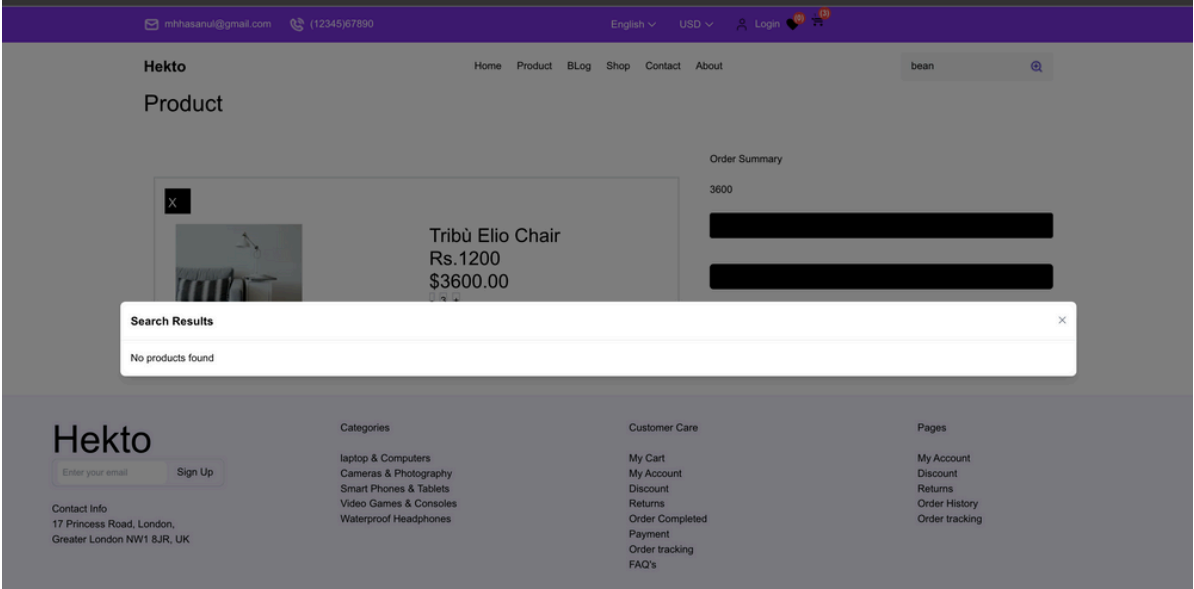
mhhasanul@gmail.com (12345)67890 English USD Login (0) (3)

Hekto Home Product BLog Shop Contact About bean

Product

Order Summary

3600

X

Tribù Elio Chair
Rs.1200
$3600.00
- 3 +

Search Results ×

No products found

Hekto

Enter your email Sign Up

Contact Info
17 Princess Road, London, Greater London NW1 8JR, UK

Categories

laptop & Computers
Cameras & Photography
Smart Phones & Tablets
Video Games & Consoles
Waterproof Headphones

Customer Care

My Cart
My Account
Discount
Returns
Order Completed
Payment
Order tracking
FAQ's

Pages

My Account
Discount
Returns
Order History
Order tracking